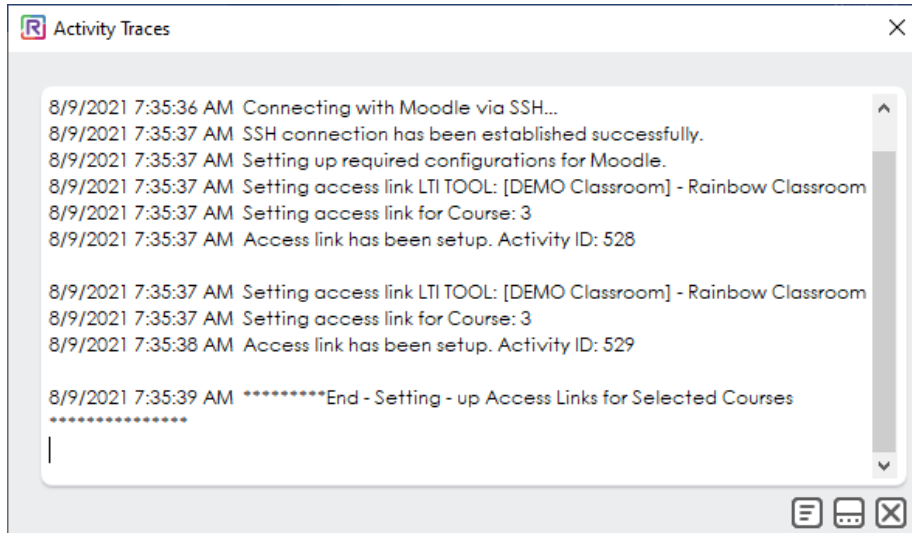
Activity Traces

8/9/2021 7:35:36 AM Connecting with Moodle via SSH...
8/9/2021 7:35:37 AM SSH connection has been established successfully.
8/9/2021 7:35:37 AM Setting up required configurations for Moodle.
8/9/2021 7:35:37 AM Setting access link LTI TOOL: [DEMO Classroom] - Rainbow Classroom
8/9/2021 7:35:37 AM Setting access link for Course: 3
8/9/2021 7:35:37 AM Access link has been setup. Activity ID: 528

8/9/2021 7:35:37 AM Setting access link LTI TOOL: [DEMO Classroom] - Rainbow Classroom
8/9/2021 7:35:37 AM Setting access link for Course: 3
8/9/2021 7:35:38 AM Access link has been setup. Activity ID: 529

8/9/2021 7:35:39 AM *********End - Setting - up Access Links for Selected Courses
****************